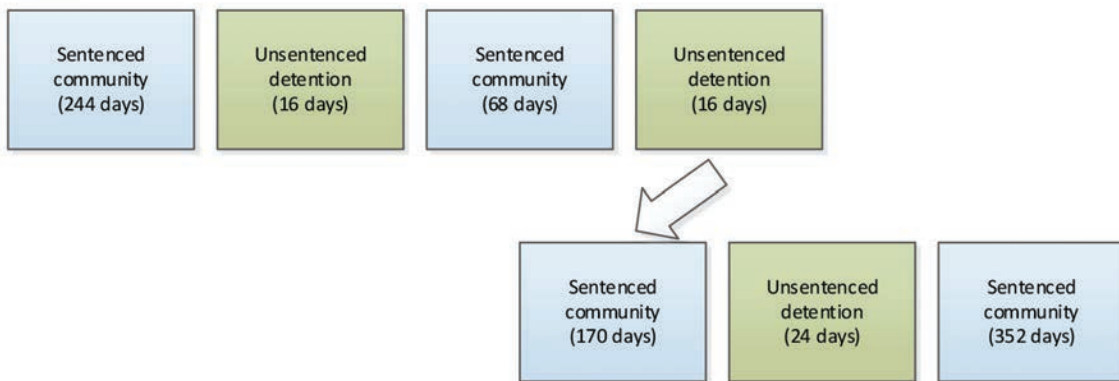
Sentenced community (244 days)

Unsentenced detention (16 days)

Sentenced community (68 days)

Unsentenced detention (16 days)

Sentenced community (170 days)

Unsentenced detention (24 days)

Sentenced community (352 days)